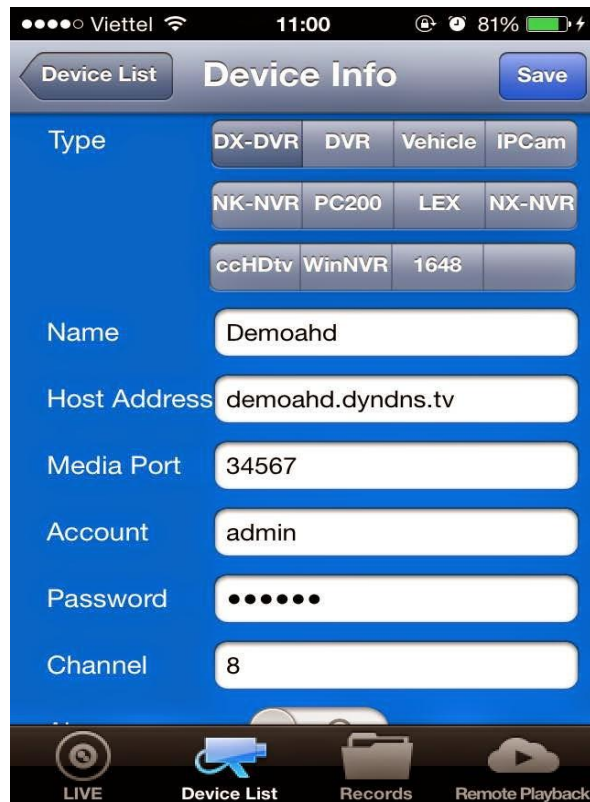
●●●●○ Viettel 11:00 81%

Device List Device Info Save

Type DX-DVR DVR Vehicle IPCam

NK-NVR PC200 LEX NX-NVR

ccHDtv WinNVR 1648

Name Demoahd

Host Address demoahd.dyndns.tv

Media Port 34567

Account admin

Password ••••••

Channel 8

LIVE Device List Records Remote Playback